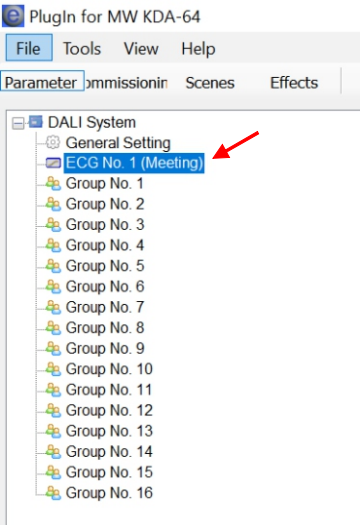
PlugIn for MW KDA-64

File Tools View Help

Parameter ommissionin Scenes Effects

DALI System
General Setting
ECG No. 1 (Meeting)
Group No. 1
Group No. 2
Group No. 3
Group No. 4
Group No. 5
Group No. 6
Group No. 7
Group No. 8
Group No. 9
Group No. 10
Group No. 11
Group No. 12
Group No. 13
Group No. 14
Group No. 15
Group No. 16